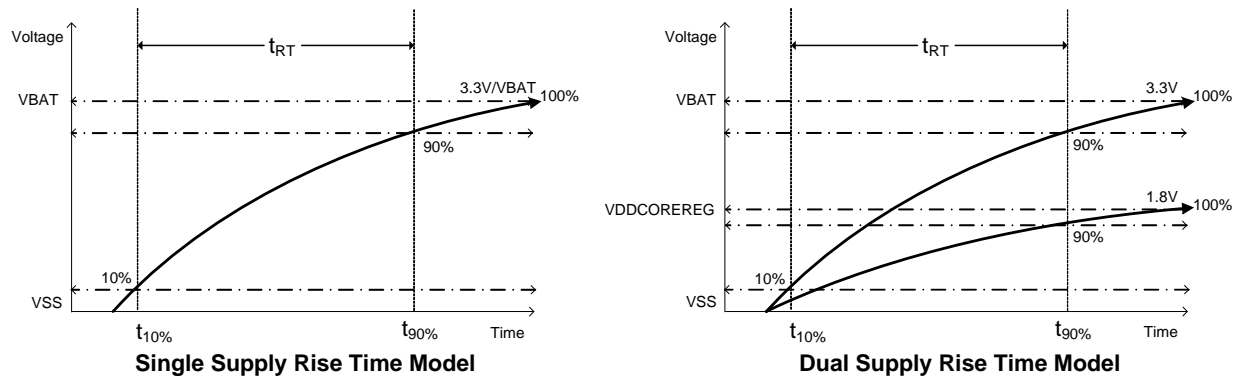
Voltage

$t_{RT}$

3.3V/VBAT

100%

VBAT

90%

10%

VSS

$t_{10\%}$

$t_{90\%}$

Time

**Single Supply Rise Time Model**

Voltage

$t_{RT}$

3.3V

100%

VBAT

90%

1.8V

VDDCOREREG

100%

90%

10%

VSS

$t_{10\%}$

$t_{90\%}$

Time

**Dual Supply Rise Time Model**